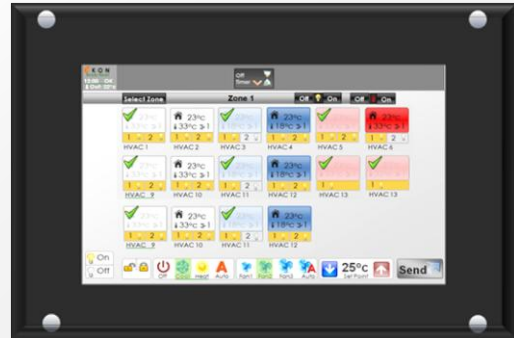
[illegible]

Off
Timer

Select Zone
Zone 1
Off On
Off On

23°C
33°C
1 2
HVAC 1

23°C
33°C
1 2
HVAC 2

HVAC 3

23°C
18°C
1 2
HVAC 4

HVAC 5

23°C
1 2
HVAC 6

1 2
HVAC 9

23°C
33°C
1 2
HVAC 10

1 2
HVAC 11

23°C
18°C
1 2
HVAC 12

HVAC 13

HVAC 13

1 2
HVAC 9

23°C
33°C
1 2
HVAC 10

1 2
HVAC 11

23°C
18°C
1 2
HVAC 12

On
Off

Off
Cool
Heat
Auto
Fan1
Fan2
Fan3
Auto
25°C
Set Point
Send